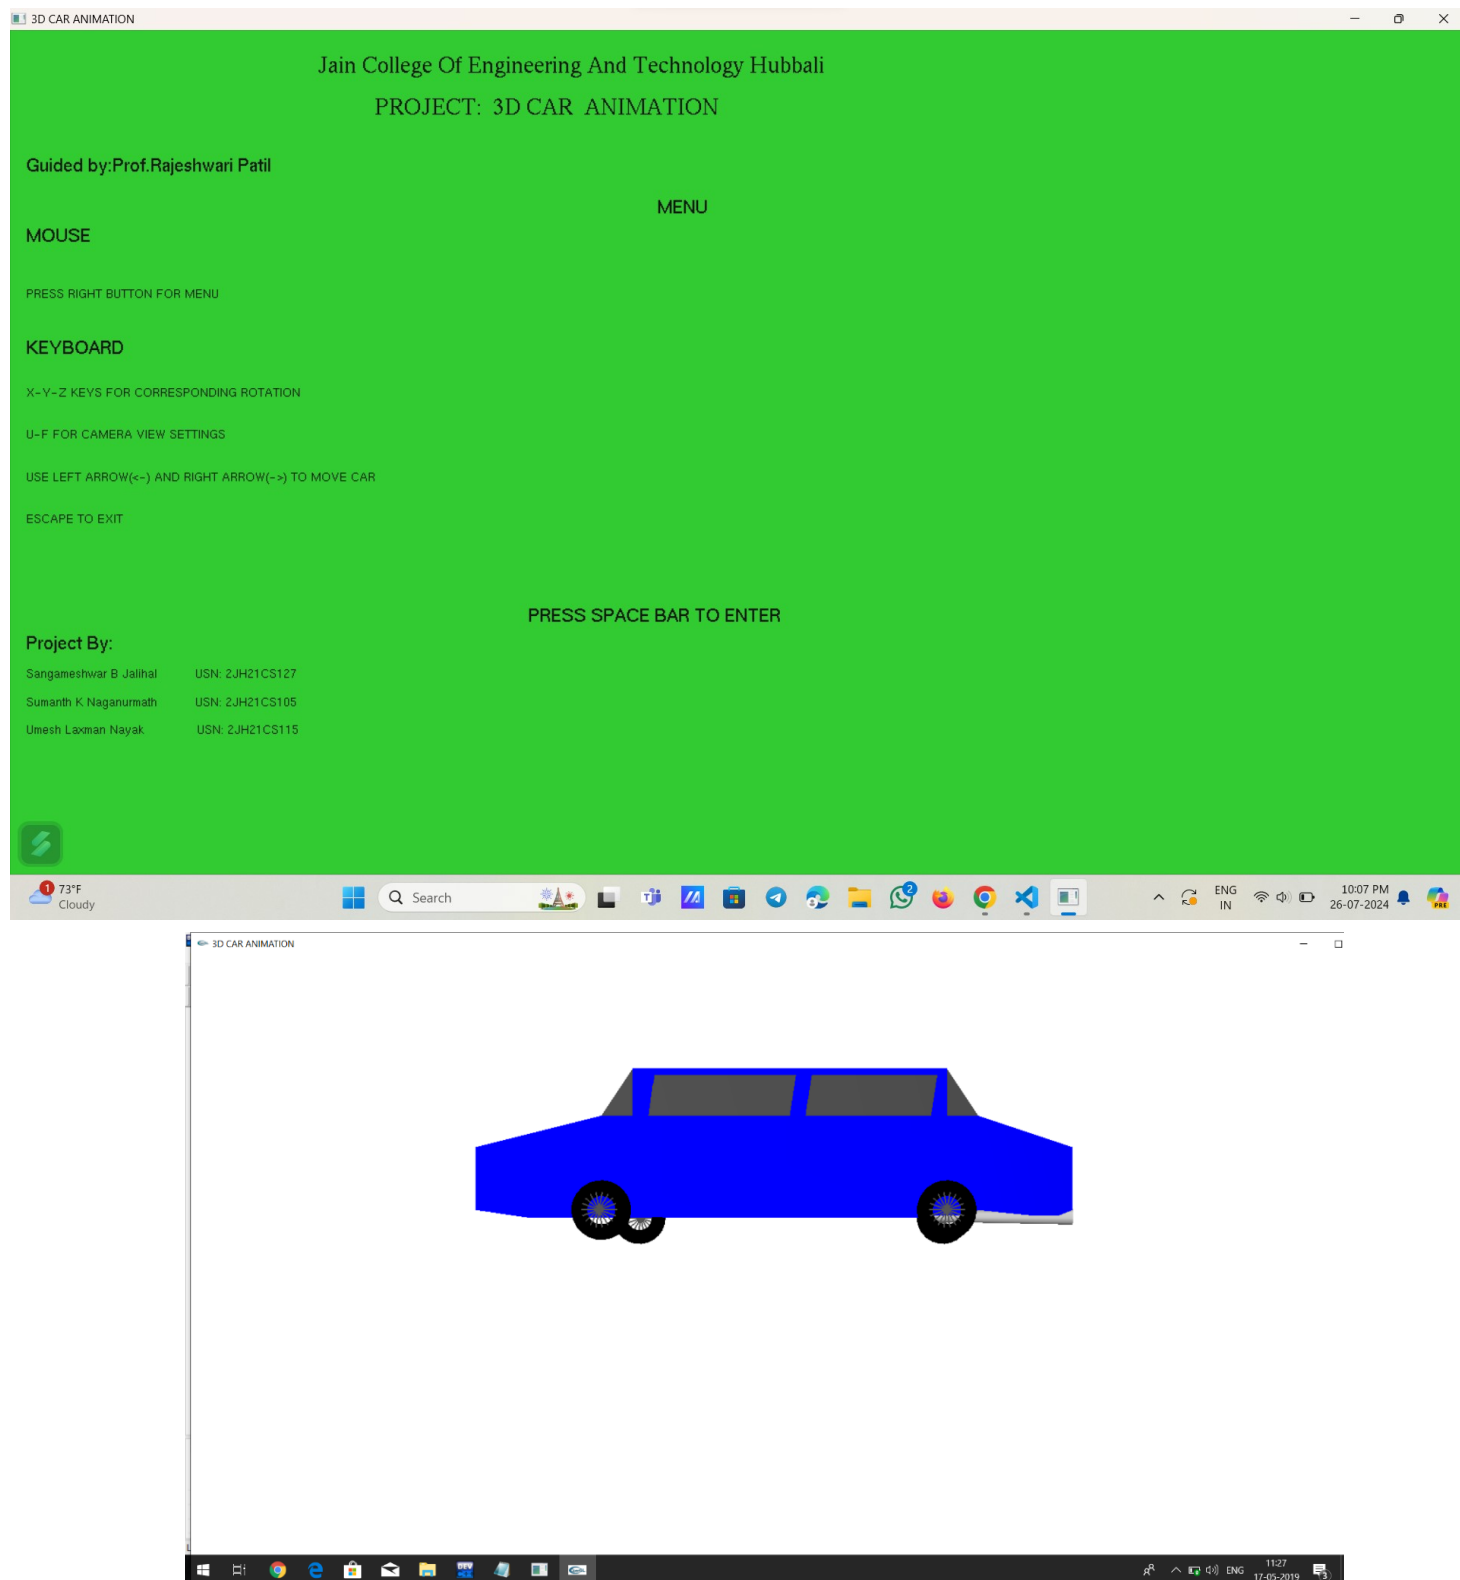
3D CAR ANIMATION

Jain College Of Engineering And Technology Hubbali

PROJECT: 3D CAR ANIMATION

Guided by:Prof.Rajeshwari Patil

MENU

MOUSE

PRESS RIGHT BUTTON FOR MENU

KEYBOARD

X-Y-Z KEYS FOR CORRESPONDING ROTATION

U-F FOR CAMERA VIEW SETTINGS

USE LEFT ARROW(<-) AND RIGHT ARROW(->) TO MOVE CAR

ESCAPE TO EXIT

PRESS SPACE BAR TO ENTER

Project By:

| Sangameshwar B Jalihal | USN: 2JH21CS127 |
|---|---|
| Sumanth K Naganurmath | USN: 2JH21CS105 |
| Umesh Laxman Nayak | USN: 2JH21CS115 |

1 73°F Cloudy

Search

2

ENG IN

10:07 PM 26-07-2024

3D CAR ANIMATION

ENG

11:27 17-05-2019